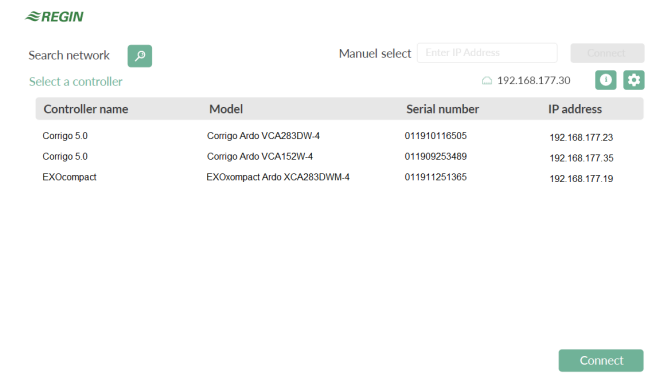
REGIN

Search network

Manuel select Enter IP Address Connect

Select a controller

192.168.177.30

| Controller name | Model | Serial number | IP address |
|---|---|---|---|
| Corrigo 5.0 | Corrigo Ardo VCA283DW-4 | 011910116505 | 192.168.177.23 |
| Corrigo 5.0 | Corrigo Ardo VCA152W-4 | 011909253489 | 192.168.177.35 |
| EXOcompact | EXOxompact Ardo XCA283DWM-4 | 011911251365 | 192.168.177.19 |

Connect